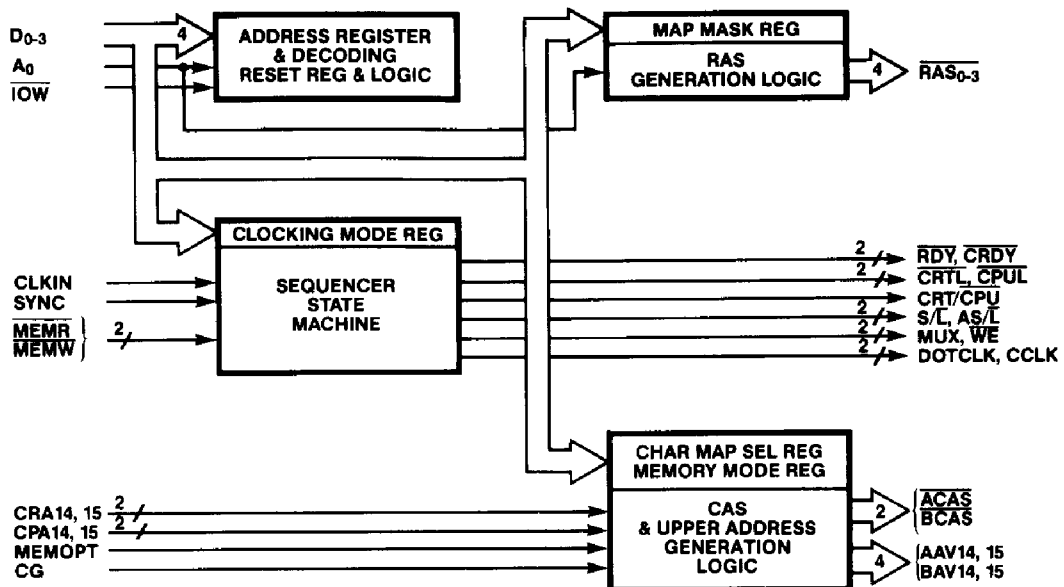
$D_{0-3}$
$A_0$
$\overline{IOW}$
4
ADDRESS REGISTER & DECODING RESET REG & LOGIC
MAP MASK REG
RAS GENERATION LOGIC
4
$\overline{RAS_{0-3}}$
CLOCKING MODE REG
SEQUENCER STATE MACHINE
CLKIN
SYNC
$\overline{MEMR}$
$\overline{MEMW}$
2
2
$\overline{RDY}$, $\overline{CRDY}$
2
$\overline{CRTL}$, $\overline{CPUL}$
CRT/CPU
2
S/$\overline{L}$, AS/$\overline{L}$
2
MUX, $\overline{WE}$
2
DOTCLK, CCLK
CHAR MAP SEL REG MEMORY MODE REG
CAS & UPPER ADDRESS GENERATION LOGIC
CRA14, 15
2
CPA14, 15
2
MEMOPT
CG
2
$\overline{ACAS}$
$\overline{BCAS}$
4
AAV14, 15
BAV14, 15